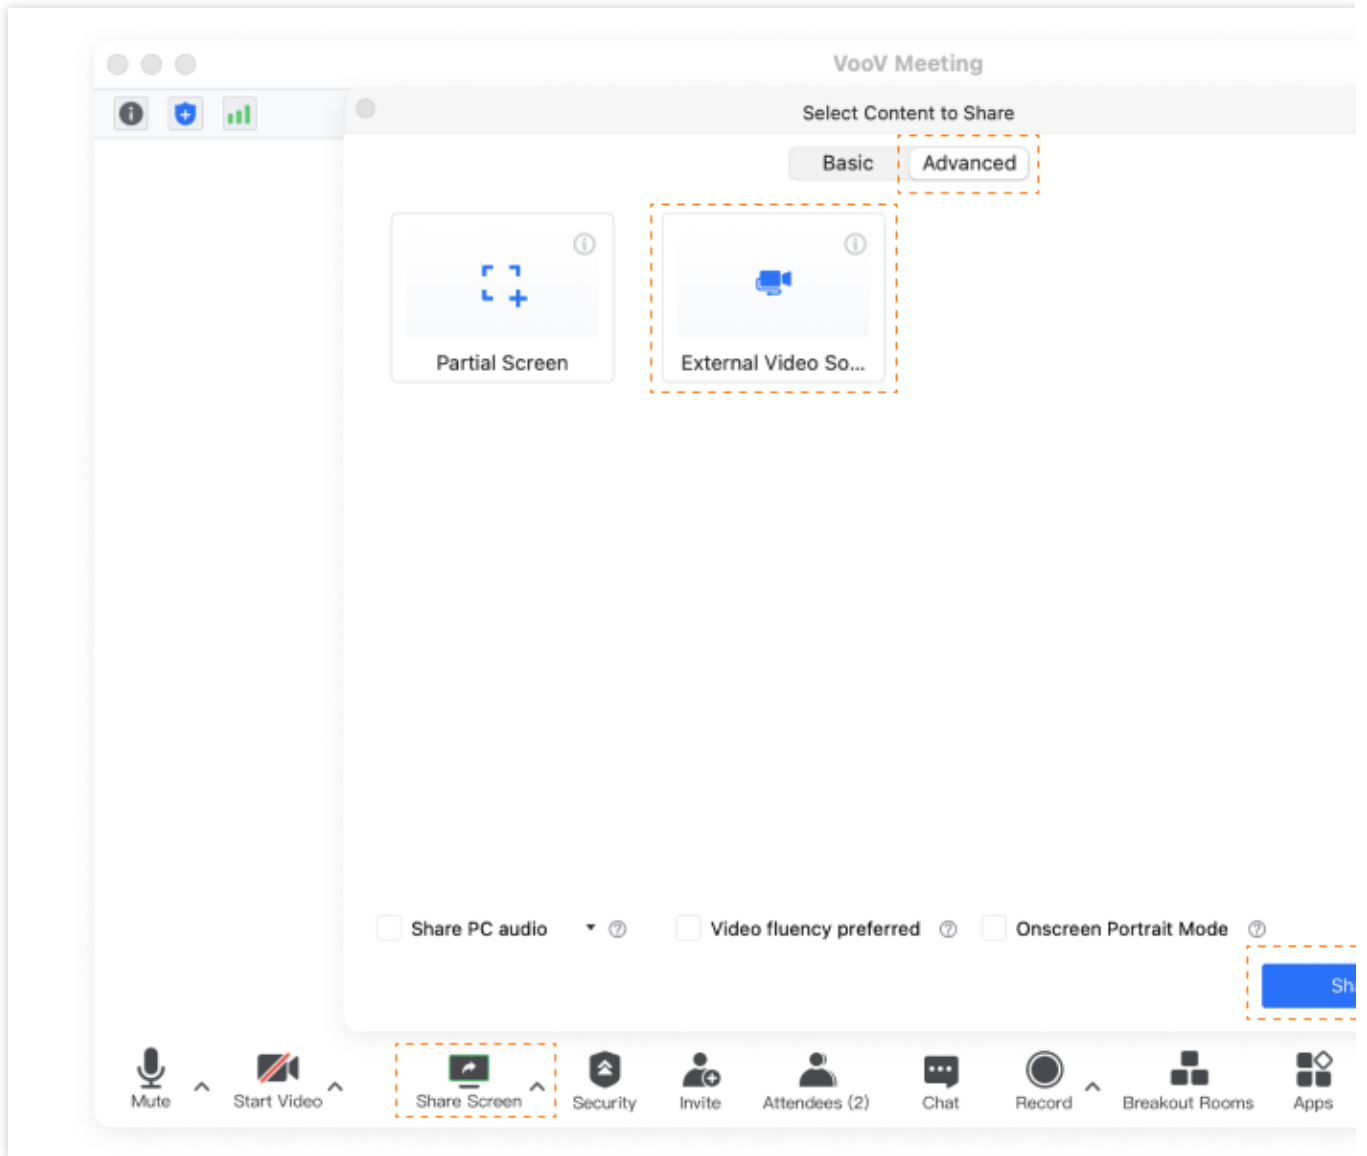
VooV Meeting

Select Content to Share

Basic Advanced

Partial Screen

External Video So...

Share PC audio

Video fluency preferred

Onscreen Portrait Mode

Sh

Mute

Start Video

Share Screen

Security

Invite

Attendees (2)

Chat

Record

Breakout Rooms

Apps